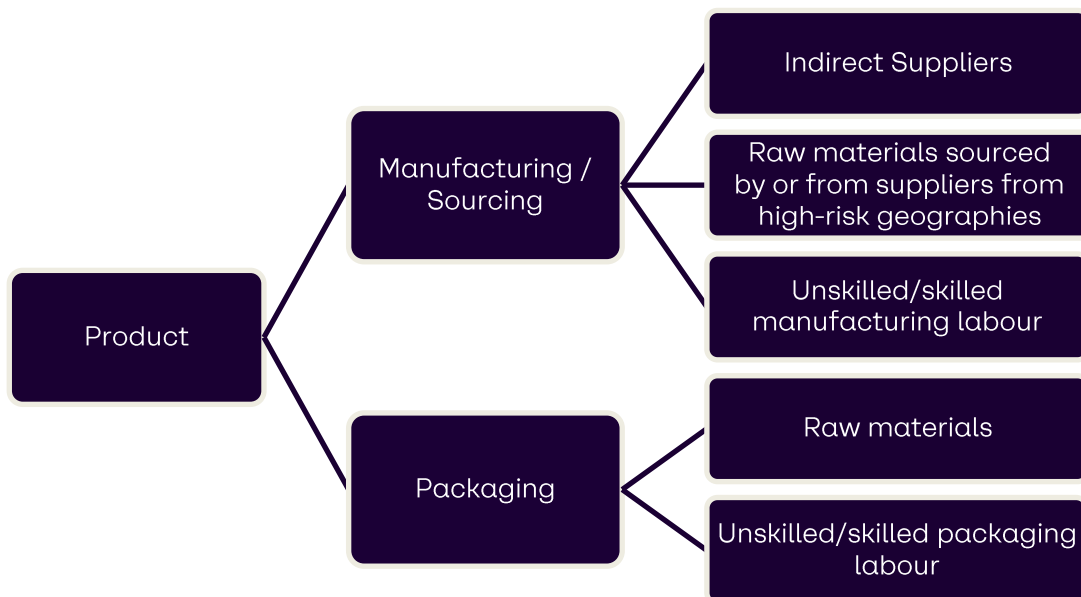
Product

Manufacturing / Sourcing

Indirect Suppliers

Raw materials sourced by or from suppliers from high-risk geographies

Unskilled/skilled manufacturing labour

Packaging

Raw materials

Unskilled/skilled packaging labour